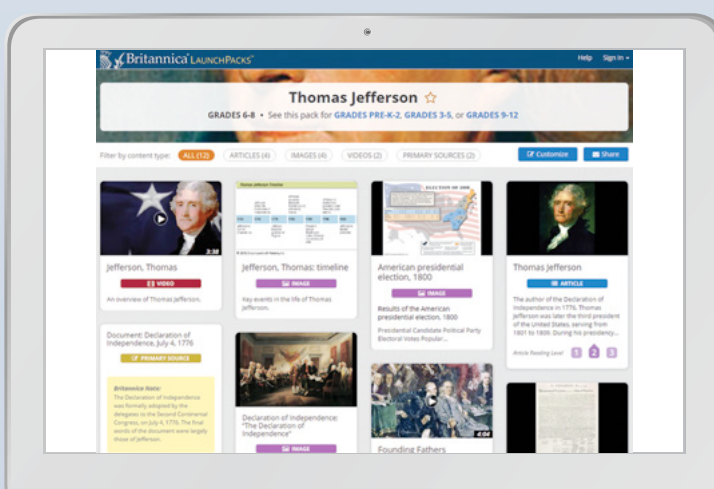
Britannica LaunchPacks

Help Sign In

Thomas Jefferson ☆

GRADES 6-8 • See this pack for GRADES PRE-K-2, GRADES 3-5, or GRADES 9-12

Filter by content type: ALL (12) ARTICLES (4) IMAGES (4) VIDEOS (2) PRIMARY SOURCES (2)

Customize Share

2:38

Jefferson, Thomas

VIDEO

An overview of Thomas Jefferson.

Jefferson, Thomas: timeline

IMAGE

Key events in the life of Thomas Jefferson.

ELECTION OF 1800

American presidential election, 1800

IMAGE

Results of the American presidential election, 1800

Presidential Candidate Political Party Electoral Votes Popular...

Thomas Jefferson

ARTICLE

The author of the Declaration of Independence in 1776, Thomas Jefferson was later the third president of the United States, serving from 1801 to 1809. During his presidency...

Article Reading Level 1 2 3

Document: Declaration of Independence, July 4, 1776

PRIMARY SOURCE

Britannica Note:

The Declaration of Independence was formally adopted by the delegates to the Second Continental Congress, on July 4, 1776. The final words of the document were largely those of Jefferson.

Declaration of Independence: "The Declaration of Independence"

IMAGE

4:04

Founding Fathers